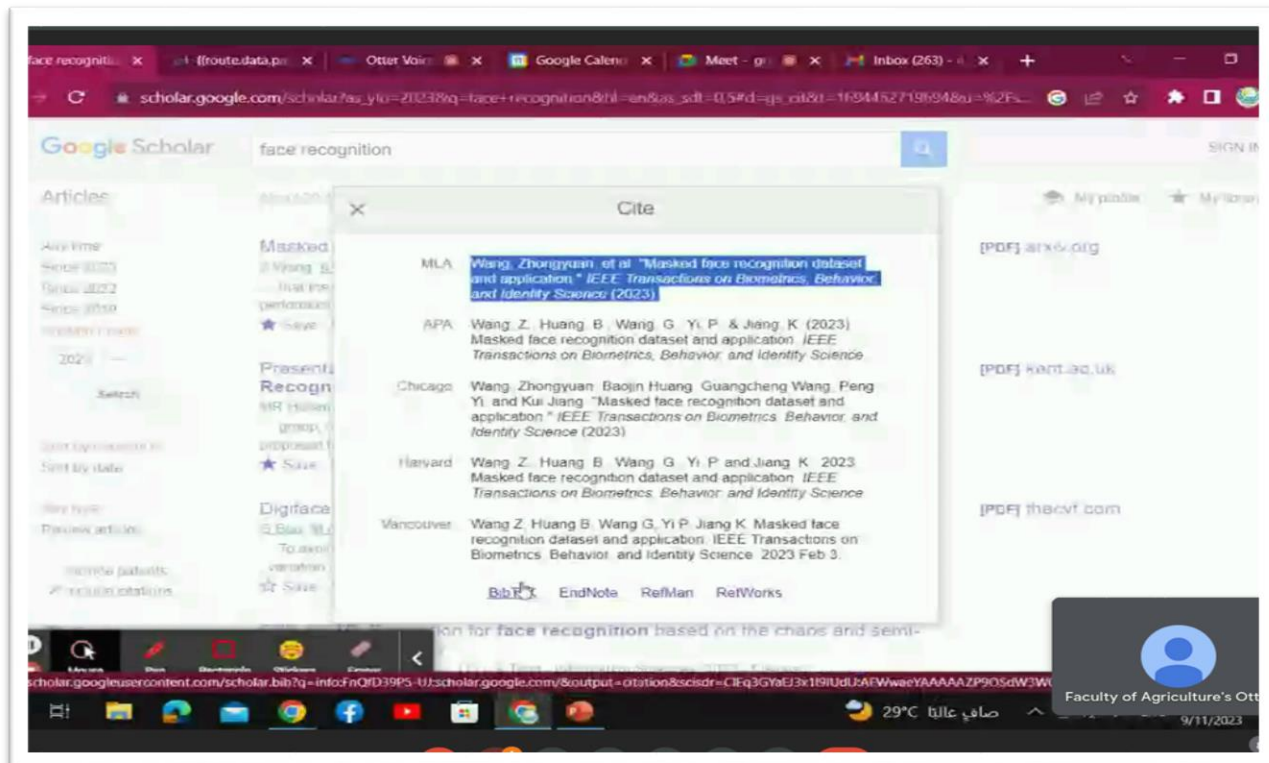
face recogniti ×
{{route.data.pa ×
Otter Voic ×
Google Calend ×
Meet - g ×
Inbox (263) - ×
+

scholar.google.com/scholar?as_ylo=2023&q=face+recognition&hl=en&as_sdt=0,5#d=gs_cit&t=1694452719694&u=%2Fs...

Google Scholar
face recognition
SIGN IN

Articles
My profile
My library

Any time
Since 2023
Since 2022
Since 2019
Custom range...
2023 —
Search

Sort by relevance
Sort by date

Any type
Review articles

include patents
include citations

Masked
Z Wang, B
... that the
performance
Save

Present
Recogn
MR Hallem
group, ...
proposed
Save

Digiface
G Bae, M
To avoid
variation
Save

× Cite

MLA Wang, Zhongyuan, et al. "Masked face recognition dataset and application." IEEE Transactions on Biometrics, Behavior, and Identity Science (2023).

APA Wang, Z., Huang, B., Wang, G., Yi, P., & Jiang, K. (2023). Masked face recognition dataset and application. IEEE Transactions on Biometrics, Behavior, and Identity Science.

Chicago Wang, Zhongyuan, Baojin Huang, Guangcheng Wang, Peng Yi, and Kui Jiang. "Masked face recognition dataset and application." IEEE Transactions on Biometrics, Behavior, and Identity Science (2023).

Harvard Wang, Z., Huang, B., Wang, G., Yi, P. and Jiang, K., 2023. Masked face recognition dataset and application. IEEE Transactions on Biometrics, Behavior, and Identity Science.

Vancouver Wang Z, Huang B, Wang G, Yi P, Jiang K. Masked face recognition dataset and application. IEEE Transactions on Biometrics, Behavior, and Identity Science. 2023 Feb 3.

BibTeX EndNote RefMan RefWorks

[PDF] arxiv.org
[PDF] kent.ac.uk
[PDF] thecvf.com

...ion for face recognition based on the chaos and semi-

Mouse Pen Rectangle Stickers Eraser

scholar.googleusercontent.com/scholar.bib?q=info:FnQfD39P5-UJ:scholar.google.com/&output=citation&scisdr=CIEq3GYaEJ3x1t9IUdUAFWwaeYAAAAAZP9OSdW3W...

Faculty of Agriculture's Ott

29°C صافٍ غالبًا
9/11/2023